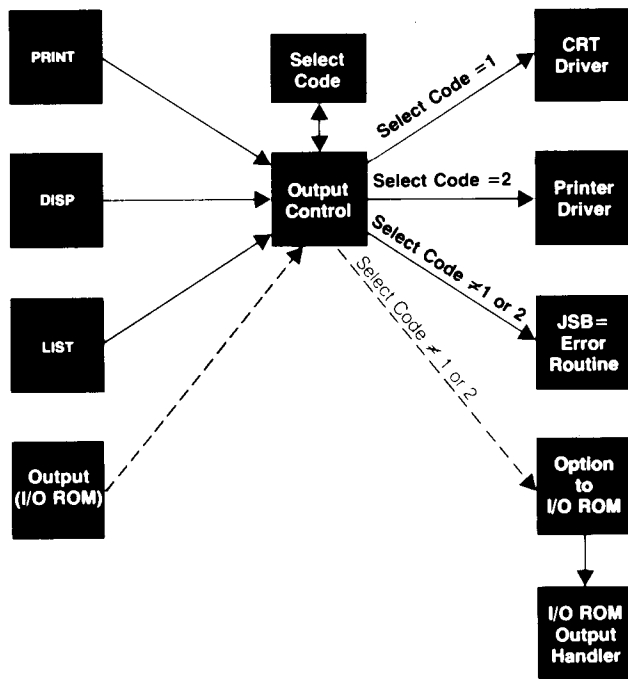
PRINT

DISP

LIST

Output (I/O ROM)

Select Code

Output Control

Select Code =1

Select Code =2

Select Code ≠1 or 2

Select Code ≠ 1 or 2

CRT Driver

Printer Driver

JSB= Error Routine

Option to I/O ROM

I/O ROM Output Handler